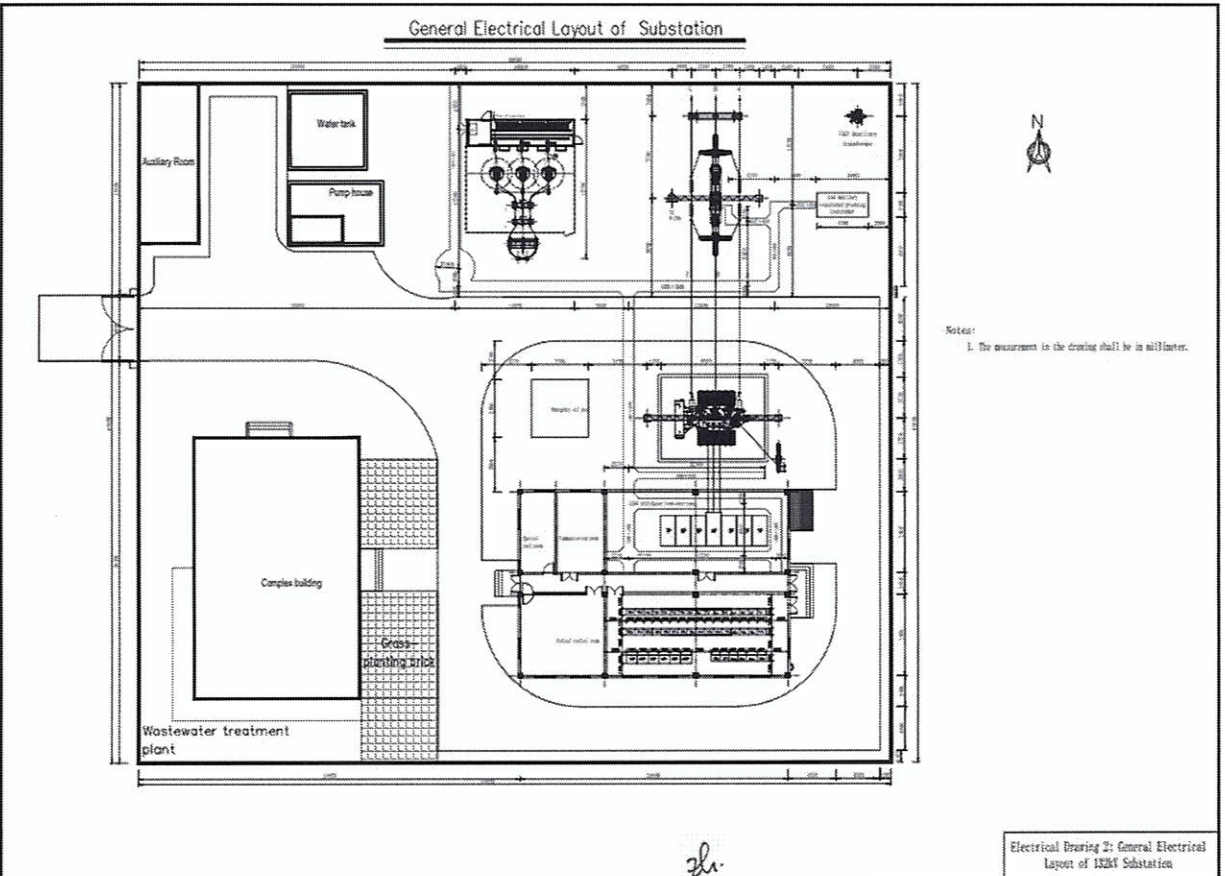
General Electrical Layout of Substation

N

Auxiliary Room

Water tank

Pump house

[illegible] Auxiliary transformer

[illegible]

Notes:
1. The measurement in the drawing shall be in millimeter.

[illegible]

Complex building

Grass-planting brick

Wastewater treatment plant

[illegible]

Electrical Drawing 2: General Electrical Layout of 132kV Substation

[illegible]